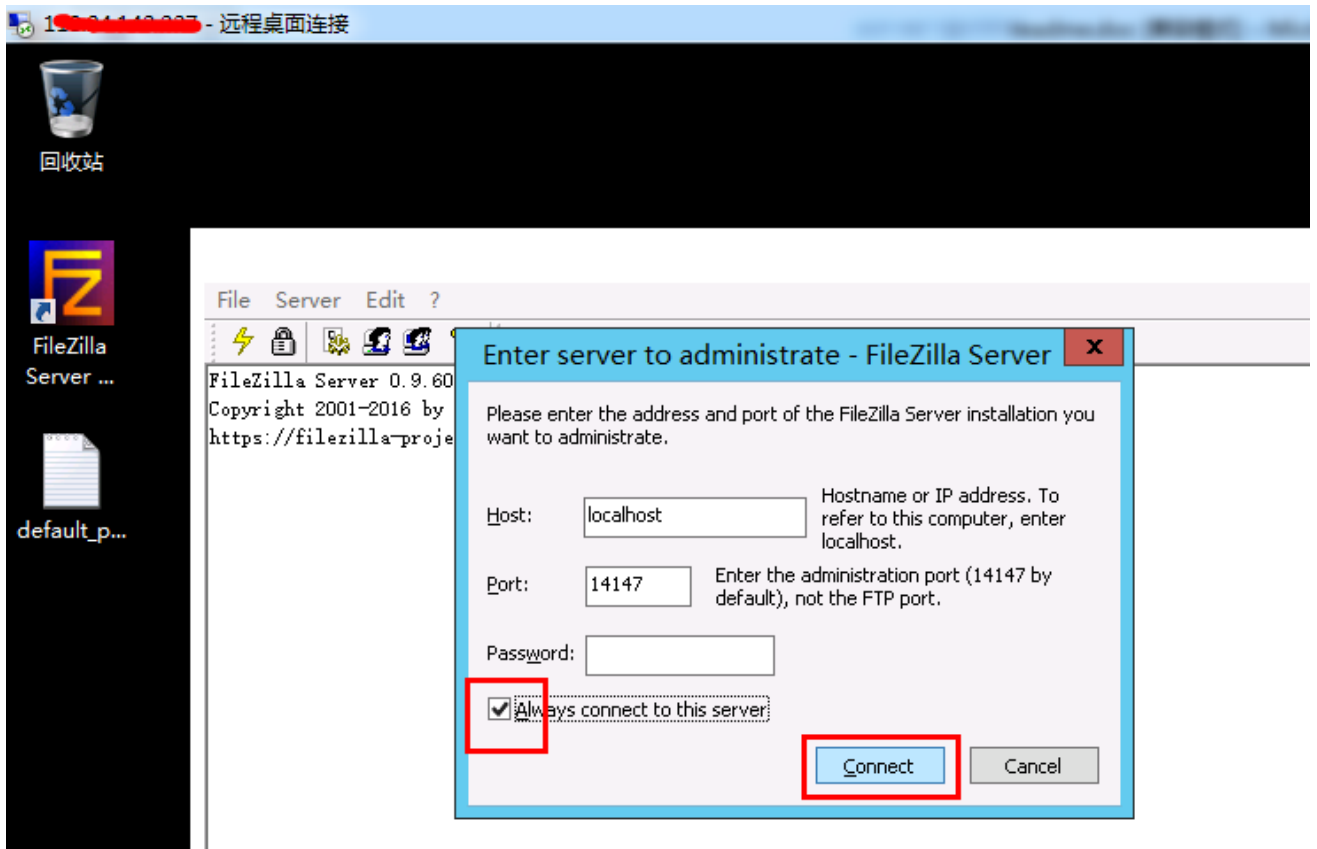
1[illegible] - 远程桌面连接

回收站

FileZilla Server ...

default_p...

File Server Edit ?

FileZilla Server 0.9.60
Copyright 2001-2016 by
https://filezilla-proje

Enter server to administrate - FileZilla Server

Please enter the address and port of the FileZilla Server installation you want to administrate.

Host: localhost

Hostname or IP address. To refer to this computer, enter localhost.

Port: 14147

Enter the administration port (14147 by default), not the FTP port.

Password:

Always connect to this server

Connect

Cancel